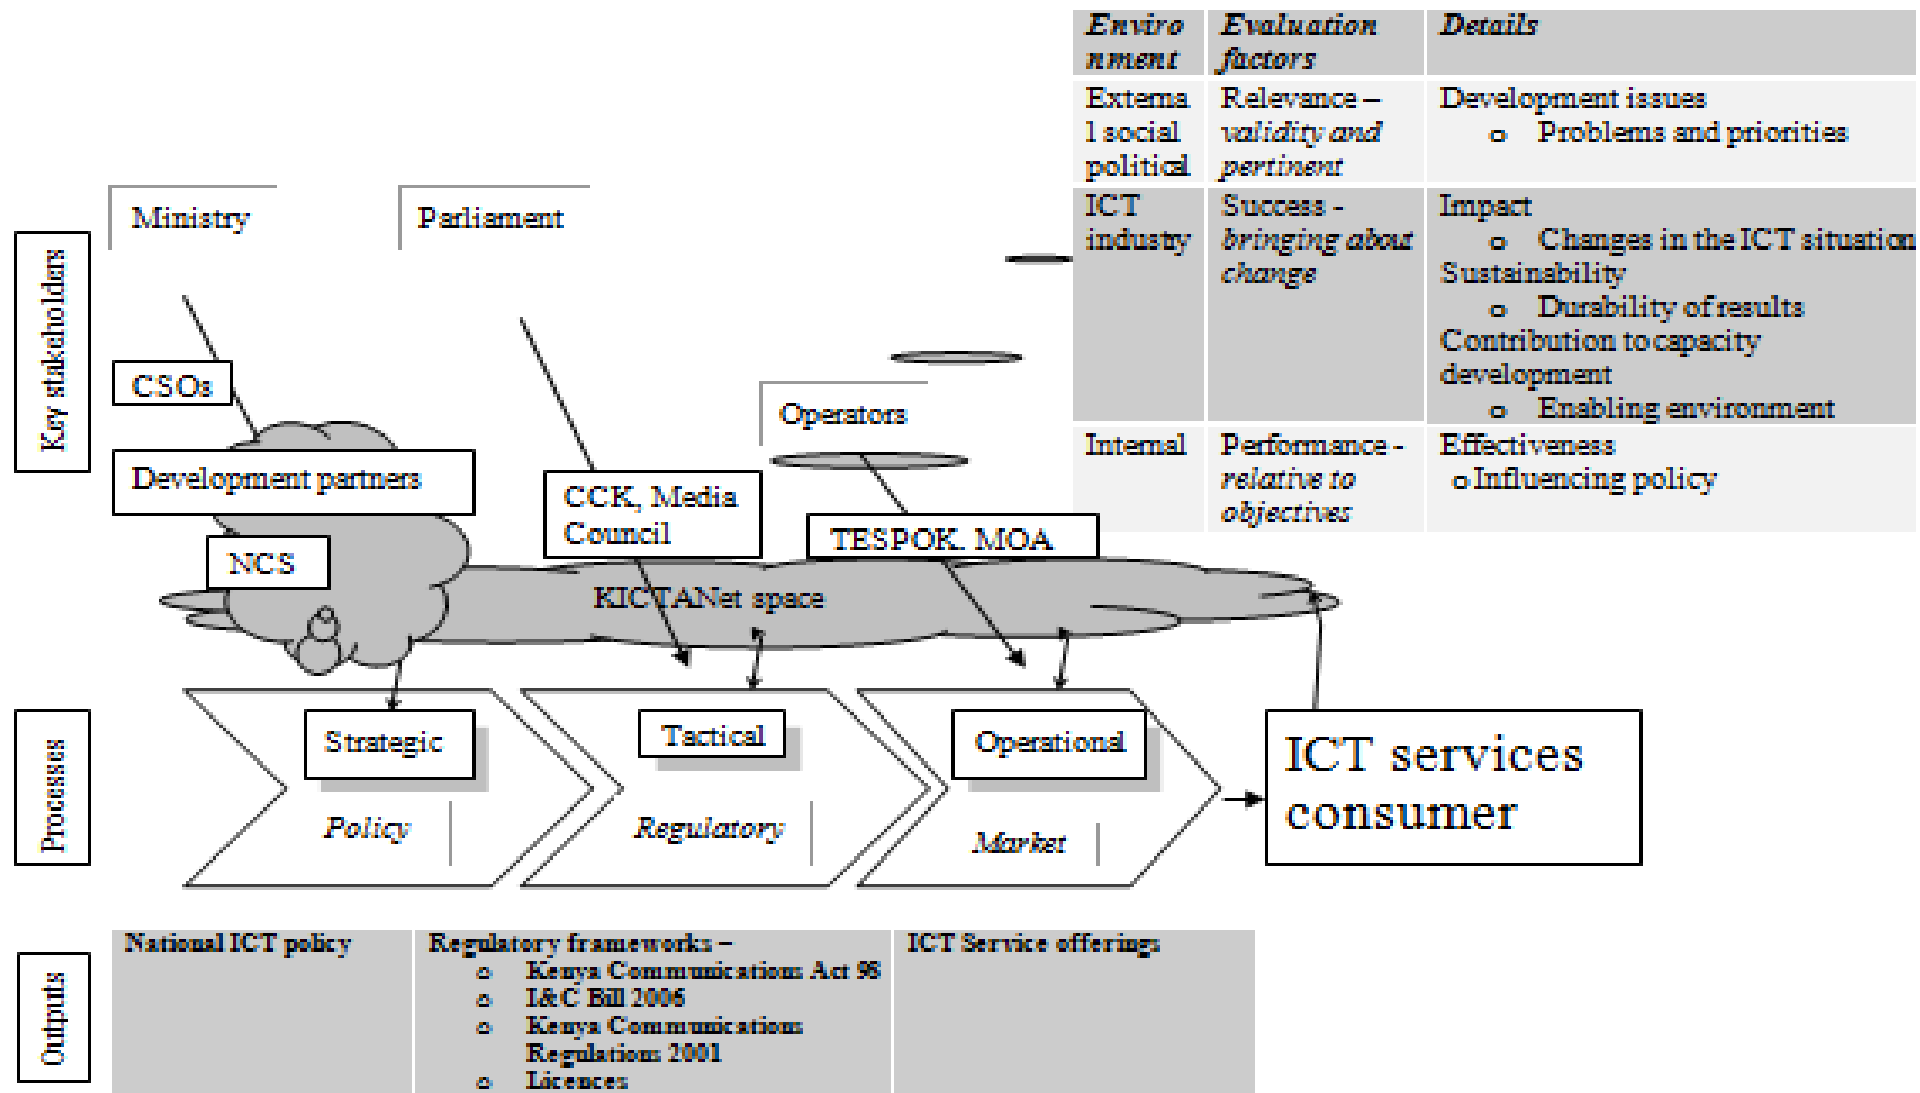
| Environment | Evaluation factors | Details |
|---|---|---|
| External social political | Relevance – validity and pertinent | Development issues<br>o Problems and priorities |
| ICT industry | Success - bringing about change | Impact<br>o Changes in the ICT situation<br>Sustainability<br>o Durability of results<br>Contribution to capacity development<br>o Enabling environment |
| Internal | Performance - relative to objectives | Effectiveness<br>o Influencing policy |

Key stakeholders

Ministry

Parliament

CSOs

Development partners

NCS

CCK, Media Council

Operators

TESPOK. MOA

KICTANet space

Processes

Strategic

Policy

Tactical

Regulatory

Operational

Market

ICT services consumer

Outputs

| National ICT policy | Regulatory frameworks –<br>o Kenya Communications Act 98<br>o I&C Bill 2006<br>o Kenya Communications Regulations 2001<br>o Licences | ICT Service offerings |
|---|---|---|